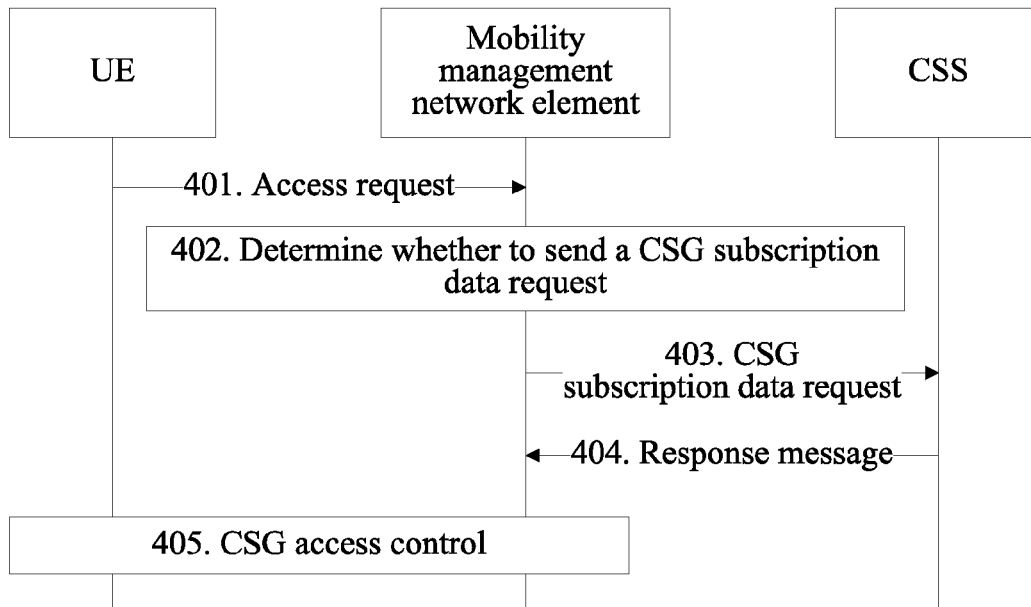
UE

Mobility management network element

CSS

401. Access request

402. Determine whether to send a CSG subscription data request

403. CSG subscription data request

404. Response message

405. CSG access control